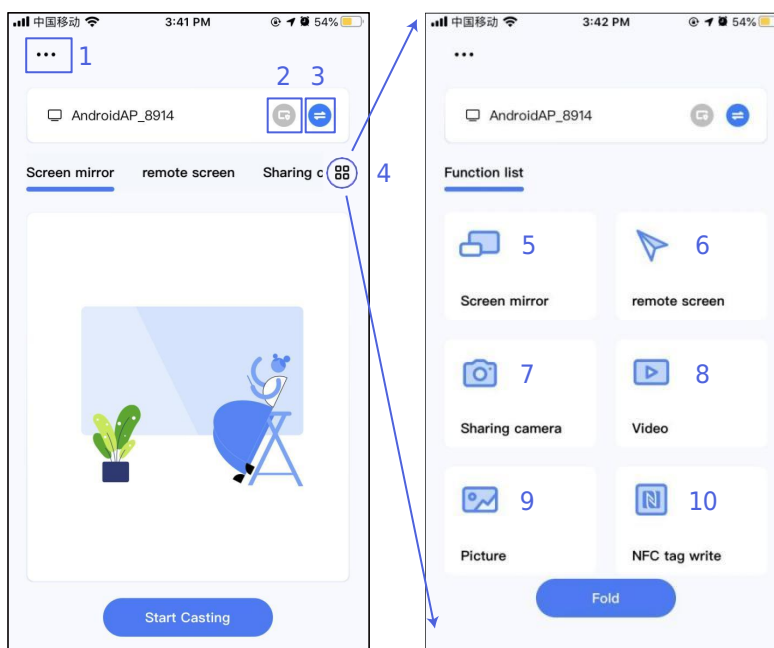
中国移动 3:41 PM 54%

1

2 3

AndroidAP_8914

Screen mirror remote screen Sharing c

4

Start Casting

中国移动 3:42 PM 54%

AndroidAP_8914

Function list

5
Screen mirror

6
remote screen

7
Sharing camera

8
Video

9
Picture

10
NFC tag write

Fold